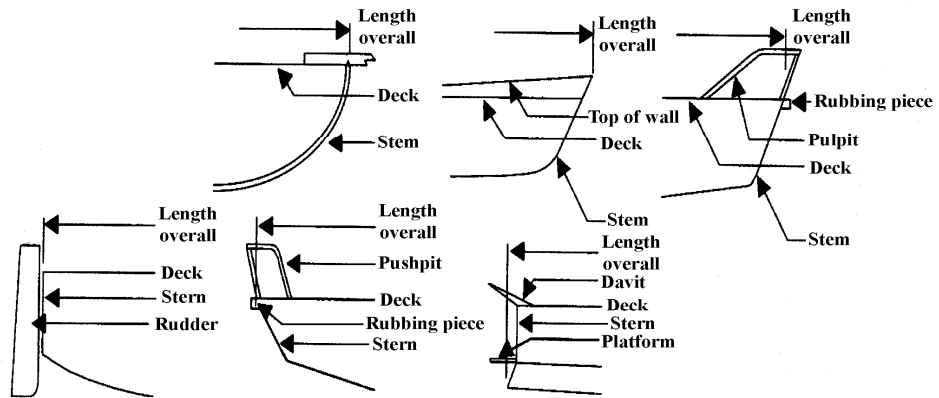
Length overall

Deck

Stem

Length overall

Top of wall

Deck

Stem

Length overall

Rubbing piece

Pulpit

Deck

Stem

Length overall

Deck

Stern

Rudder

Length overall

Pushpit

Deck

Rubbing piece

Stern

Length overall

Davit

Deck

Stern

Platform